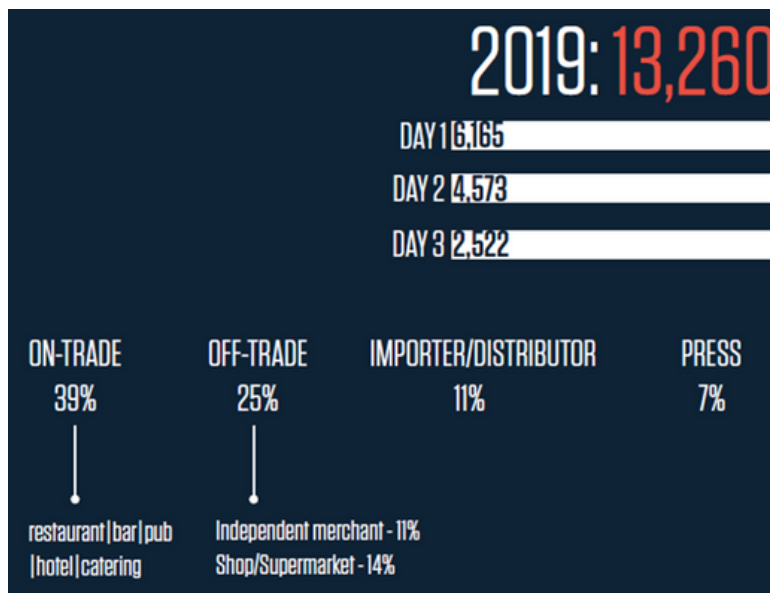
2019: 13,260

DAY 1 6,165

DAY 2 4,573

DAY 3 2,522

ON-TRADE
39%

OFF-TRADE
25%

IMPORTER/DISTRIBUTOR
11%

PRESS
7%

restaurant|bar|pub |hotel|catering

Independent merchant - 11%
Shop/Supermarket - 14%